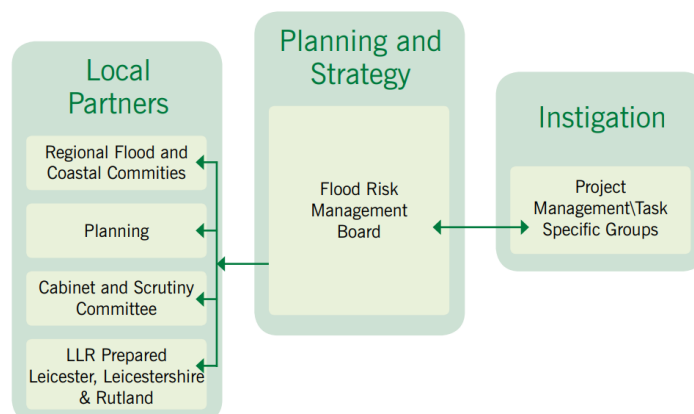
Local Partners

Regional Flood and Coastal Commities

Planning

Cabinet and Scrutiny Committee

LLR Prepared Leicester, Leicestershire & Rutland

Planning and Strategy

Flood Risk Management Board

Instigation

Project Management\Task Specific Groups